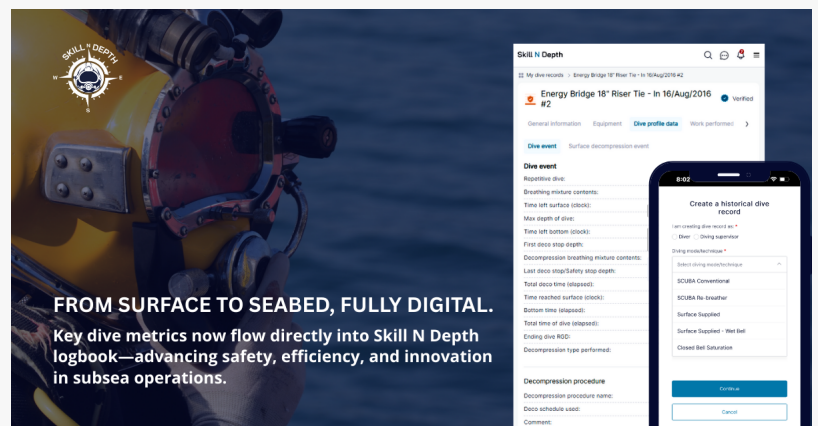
SKILL N DEPTH

FROM SURFACE TO SEABED, FULLY DIGITAL.

Key dive metrics now flow directly into Skill N Depth logbook—advancing safety, efficiency, and innovation in subsea operations.

Skill N Depth

My dive records > Energy Bridge 18" Riser Tie - In 16/Aug/2016 #2

Energy Bridge 18" Riser Tie - In 16/Aug/2016 #2

Verified

General information Equipment Dive profile data Work performed

Dive event Surface decompression event

Dive event

Repetitive dive:
Breathing mixture contents:
Time left surface (clock):
Max depth of dive:
Time left bottom (clock):
First deco stop depth:
Decompression breathing mixture contents:
Last deco stop/Safety stop depth:
Total deco time (elapsed):
Time reached surface (clock):
Bottom time (elapsed):
Total time of dive (elapsed):
Ending dive RGD:
Decompression type performed:

Decompression procedure

Decompression procedure name:
Deco schedule used:
Comment:

8:02

Create a historical dive record

I am creating dive record as *
Diver Diving supervisor

Diving mode/technique *

Select diving mode/technique

SCUBA Conventional
SCUBA Re-breather
Surface Supplied
Surface Supplied - Wet Bell
Closed Bell Saturation

Continue

Cancel